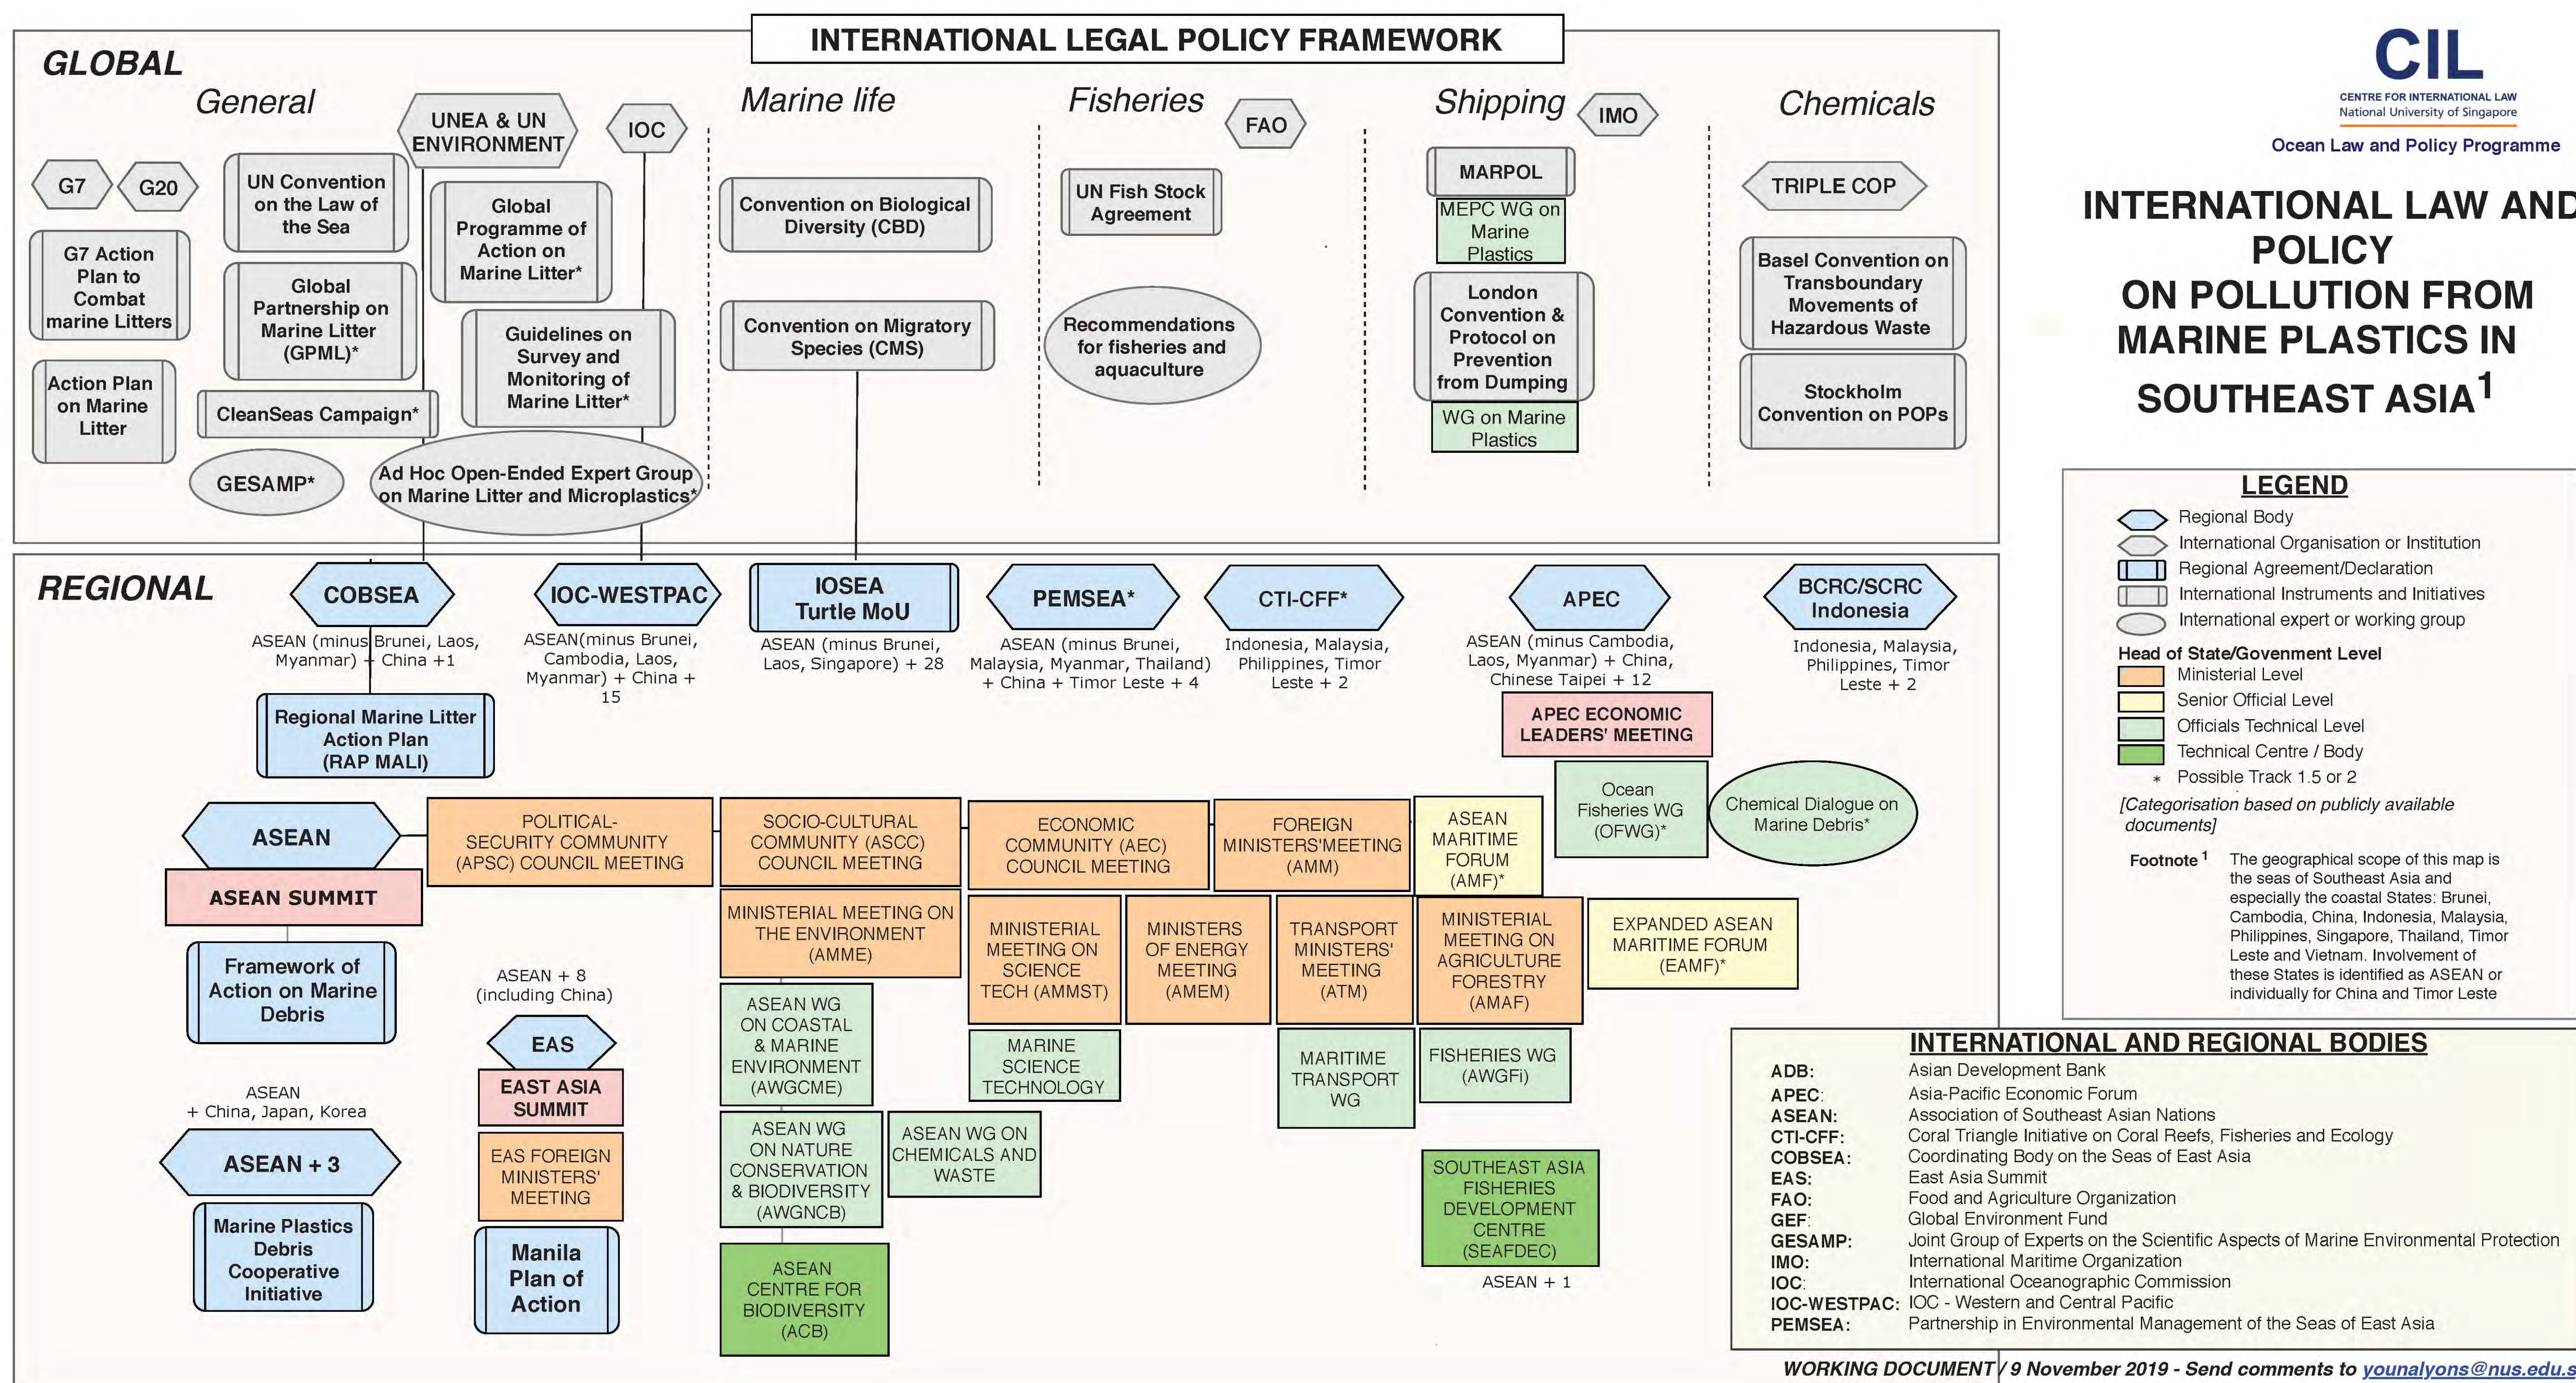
INTERNATIONAL LEGAL POLICY FRAMEWORK

CIL
CENTRE FOR INTERNATIONAL LAW
National University of Singapore
Ocean Law and Policy Programme

INTERNATIONAL LAW AND POLICY ON POLLUTION FROM MARINE PLASTICS IN SOUTHEAST ASIA$^1$

GLOBAL

General

G7
G20
G7 Action Plan to Combat marine Litters
Action Plan on Marine Litter
UN Convention on the Law of the Sea
Global Partnership on Marine Litter (GPML)*
CleanSeas Campaign*
GESAMP*
UNEA & UN ENVIRONMENT
IOC
Global Programme of Action on Marine Litter*
Guidelines on Survey and Monitoring of Marine Litter*
Ad Hoc Open-Ended Expert Group on Marine Litter and Microplastics*

Marine life

Convention on Biological Diversity (CBD)
Convention on Migratory Species (CMS)

Fisheries

FAO
UN Fish Stock Agreement
Recommendations for fisheries and aquaculture

Shipping

IMO
MARPOL
MEPC WG on Marine Plastics
London Convention & Protocol on Prevention from Dumping
WG on Marine Plastics

Chemicals

TRIPLE COP
Basel Convention on Transboundary Movements of Hazardous Waste
Stockholm Convention on POPs

REGIONAL

COBSEA
ASEAN (minus Brunei, Laos, Myanmar) + China +1
Regional Marine Litter Action Plan (RAP MALI)
IOC-WESTPAC
ASEAN(minus Brunei, Cambodia, Laos, Myanmar) + China + 15
IOSEA Turtle MoU
ASEAN (minus Brunei, Laos, Singapore) + 28
PEMSEA*
ASEAN (minus Brunei, Malaysia, Myanmar, Thailand) + China + Timor Leste + 4
CTI-CFF*
Indonesia, Malaysia, Philippines, Timor Leste + 2
APEC
ASEAN (minus Cambodia, Laos, Myanmar) + China, Chinese Taipei + 12
APEC ECONOMIC LEADERS' MEETING
Ocean Fisheries WG (OFWG)*
Chemical Dialogue on Marine Debris*
BCRC/SCRC Indonesia
Indonesia, Malaysia, Philippines, Timor Leste + 2

ASEAN
ASEAN SUMMIT
Framework of Action on Marine Debris
POLITICAL-SECURITY COMMUNITY (APSC) COUNCIL MEETING
SOCIO-CULTURAL COMMUNITY (ASCC) COUNCIL MEETING
ECONOMIC COMMUNITY (AEC) COUNCIL MEETING
FOREIGN MINISTERS'MEETING (AMM)
ASEAN MARITIME FORUM (AMF)*
MINISTERIAL MEETING ON THE ENVIRONMENT (AMME)
MINISTERIAL MEETING ON SCIENCE TECH (AMMST)
MINISTERS OF ENERGY MEETING (AMEM)
TRANSPORT MINISTERS' MEETING (ATM)
MINISTERIAL MEETING ON AGRICULTURE FORESTRY (AMAF)
EXPANDED ASEAN MARITIME FORUM (EAMF)*
ASEAN WG ON COASTAL & MARINE ENVIRONMENT (AWGCME)
MARINE SCIENCE TECHNOLOGY
MARITIME TRANSPORT WG
FISHERIES WG (AWGFi)
ASEAN WG ON NATURE CONSERVATION & BIODIVERSITY (AWGNCB)
ASEAN WG ON CHEMICALS AND WASTE
ASEAN CENTRE FOR BIODIVERSITY (ACB)
SOUTHEAST ASIA FISHERIES DEVELOPMENT CENTRE (SEAFDEC)
ASEAN + 1
ASEAN + 8 (including China)
EAS
EAST ASIA SUMMIT
EAS FOREIGN MINISTERS' MEETING
Manila Plan of Action
ASEAN + China, Japan, Korea
ASEAN + 3
Marine Plastics Debris Cooperative Initiative

LEGEND
Regional Body
International Organisation or Institution
Regional Agreement/Declaration
International Instruments and Initiatives
International expert or working group
Head of State/Govenment Level
Ministerial Level
Senior Official Level
Officials Technical Level
Technical Centre / Body
* Possible Track 1.5 or 2
[Categorisation based on publicly available documents]
Footnote $^1$ The geographical scope of this map is the seas of Southeast Asia and especially the coastal States: Brunei, Cambodia, China, Indonesia, Malaysia, Philippines, Singapore, Thailand, Timor Leste and Vietnam. Involvement of these States is identified as ASEAN or individually for China and Timor Leste

INTERNATIONAL AND REGIONAL BODIES
| ADB: | Asian Development Bank |
|---|---|
| APEC: | Asia-Pacific Economic Forum |
| ASEAN: | Association of Southeast Asian Nations |
| CTI-CFF: | Coral Triangle Initiative on Coral Reefs, Fisheries and Ecology |
| COBSEA: | Coordinating Body on the Seas of East Asia |
| EAS: | East Asia Summit |
| FAO: | Food and Agriculture Organization |
| GEF: | Global Environment Fund |
| GESAMP: | Joint Group of Experts on the Scientific Aspects of Marine Environmental Protection |
| IMO: | International Maritime Organization |
| IOC: | International Oceanographic Commission |
| IOC-WESTPAC: | IOC - Western and Central Pacific |
| PEMSEA: | Partnership in Environmental Management of the Seas of East Asia |

WORKING DOCUMENT / 9 November 2019 - Send comments to younalyons@nus.edu.s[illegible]